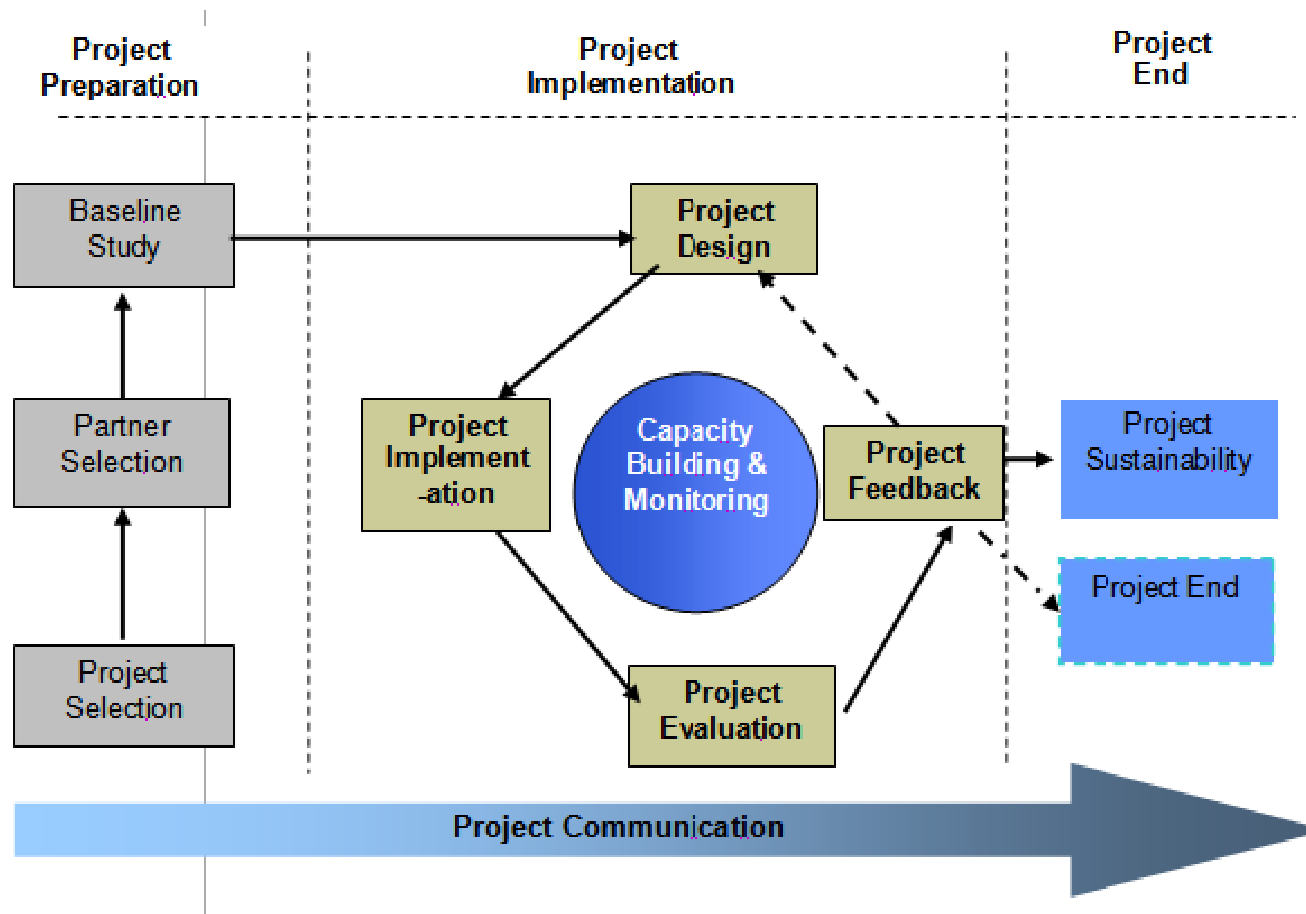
Project Preparation

Project Implementation

Project End

Baseline Study

Partner Selection

Project Selection

Project Design

Project Implement-ation

Capacity Building & Monitoring

Project Feedback

Project Evaluation

Project Sustainability

Project End

Project Communication